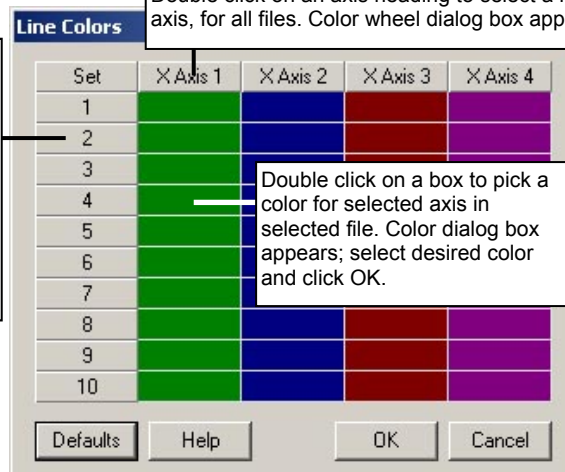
Line Colors

Double click on an axis heading to select a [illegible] axis, for all files. Color wheel dialog box app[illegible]

| Set | X Axis 1 | X Axis 2 | X Axis 3 | X Axis 4 |
|---|---|---|---|---|
| 1 | | | | |
| 2 | | | | |
| 3 | | | | |
| 4 | | | | |
| 5 | | | | |
| 6 | | | | |
| 7 | | | | |
| 8 | | | | |
| 9 | | | | |
| 10 | | | | |

Double click on a box to pick a color for selected axis in selected file. Color dialog box appears; select desired color and click OK.

Defaults
Help
OK
Cancel